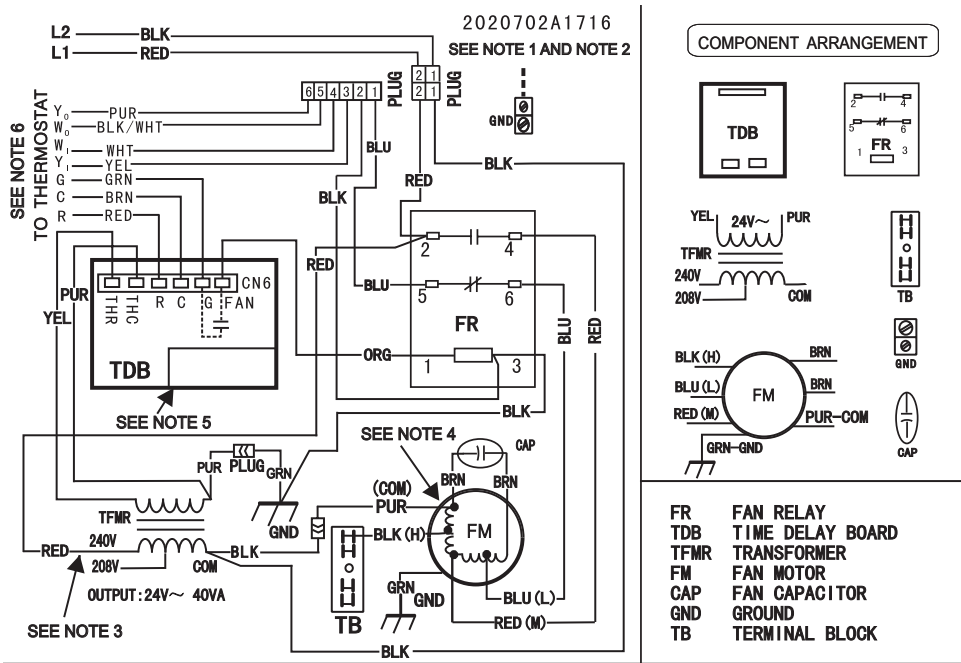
2020702A1716

L2 BLK
L1 RED

SEE NOTE 1 AND NOTE 2

PLUG
PLUG
2 1
2 1
6 5 4 3 2 1

GND

SEE NOTE 6
TO THERMOSTAT

$Y_0$ PUR
$W_0$ BLK/WHT
$W_1$ WHT
$Y_1$ YEL
G GRN
C BRN
R RED

BLU
BLK
RED
BLK

CN6
THR THC R C G FAN

TDB

PUR
YEL
RED

2 4
BLU 5 6
FR
ORG 1 3
BLU
RED
BLK

SEE NOTE 5

SEE NOTE 4
CAP
PUR PLUG GRN
(COM)
PUR
BRN BRN
FM
BLK (H)
TFMR
GND
RED 240V
208V COM
BLK
OUTPUT:24V~ 40VA
TB
GRN GND
BLU (L)
RED (M)
SEE NOTE 3
BLK

COMPONENT ARRANGEMENT

TDB

2 4
5 6
1 FR 3

YEL 24V~ PUR
TFMR
240V
208V COM

TB
GND

BLK (H) BRN
BLU (L) BRN
FM
RED (M) PUR-COM
GRN-GND
CAP

FR FAN RELAY
TDB TIME DELAY BOARD
TFMR TRANSFORMER
FM FAN MOTOR
CAP FAN CAPACITOR
GND GROUND
TB TERMINAL BLOCK